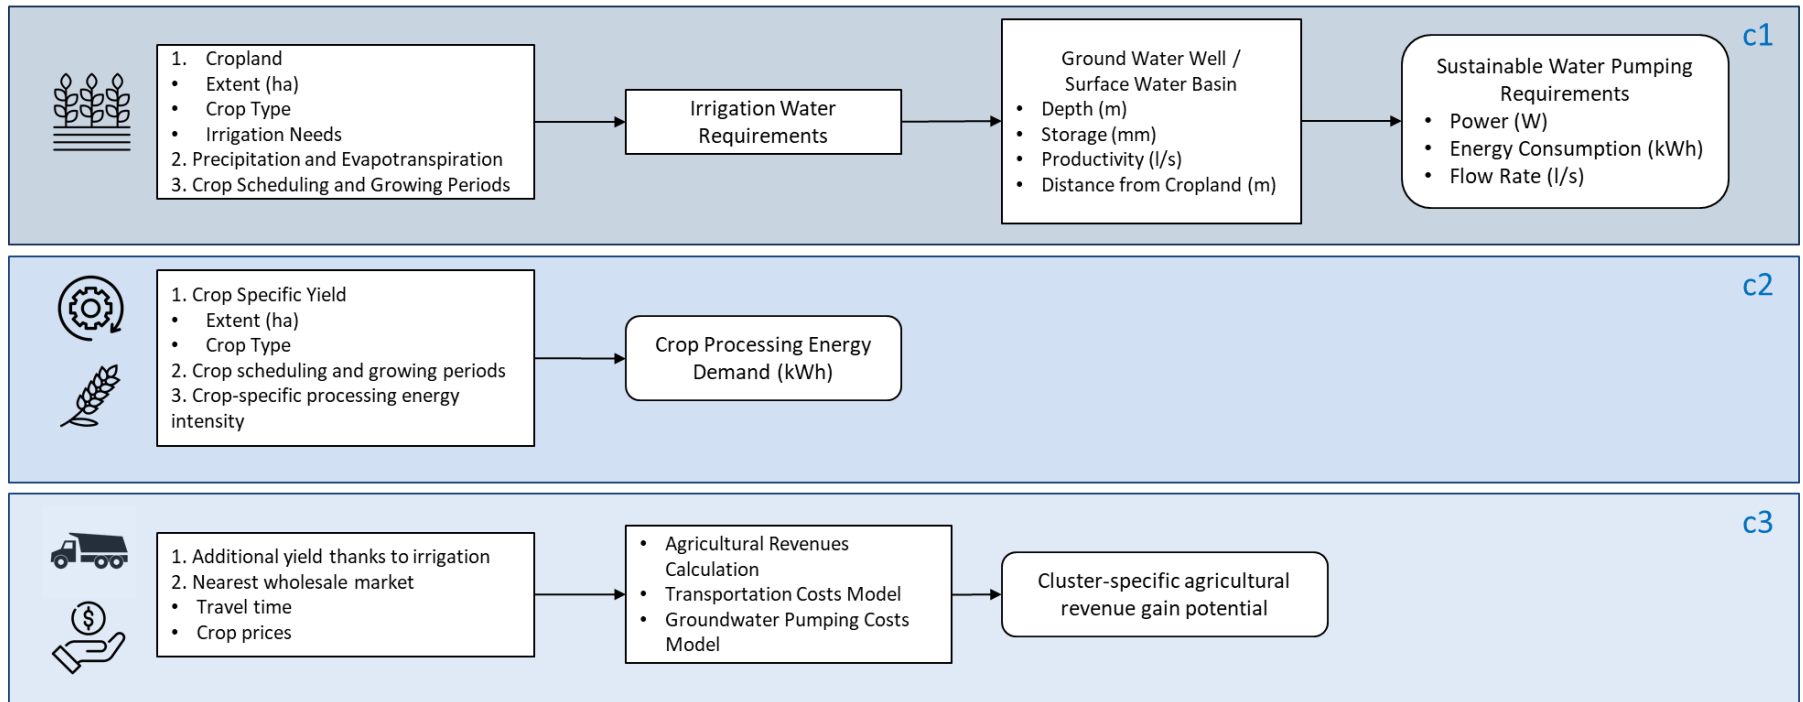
c1

1. Cropland
• Extent (ha)
• Crop Type
• Irrigation Needs
2. Precipitation and Evapotranspiration
3. Crop Scheduling and Growing Periods

Irrigation Water Requirements

Ground Water Well / Surface Water Basin
• Depth (m)
• Storage (mm)
• Productivity (l/s)
• Distance from Cropland (m)

Sustainable Water Pumping Requirements
• Power (W)
• Energy Consumption (kWh)
• Flow Rate (l/s)

c2

1. Crop Specific Yield
• Extent (ha)
• Crop Type
2. Crop scheduling and growing periods
3. Crop-specific processing energy intensity

Crop Processing Energy Demand (kWh)

c3

1. Additional yield thanks to irrigation
2. Nearest wholesale market
• Travel time
• Crop prices

• Agricultural Revenues Calculation
• Transportation Costs Model
• Groundwater Pumping Costs Model

Cluster-specific agricultural revenue gain potential